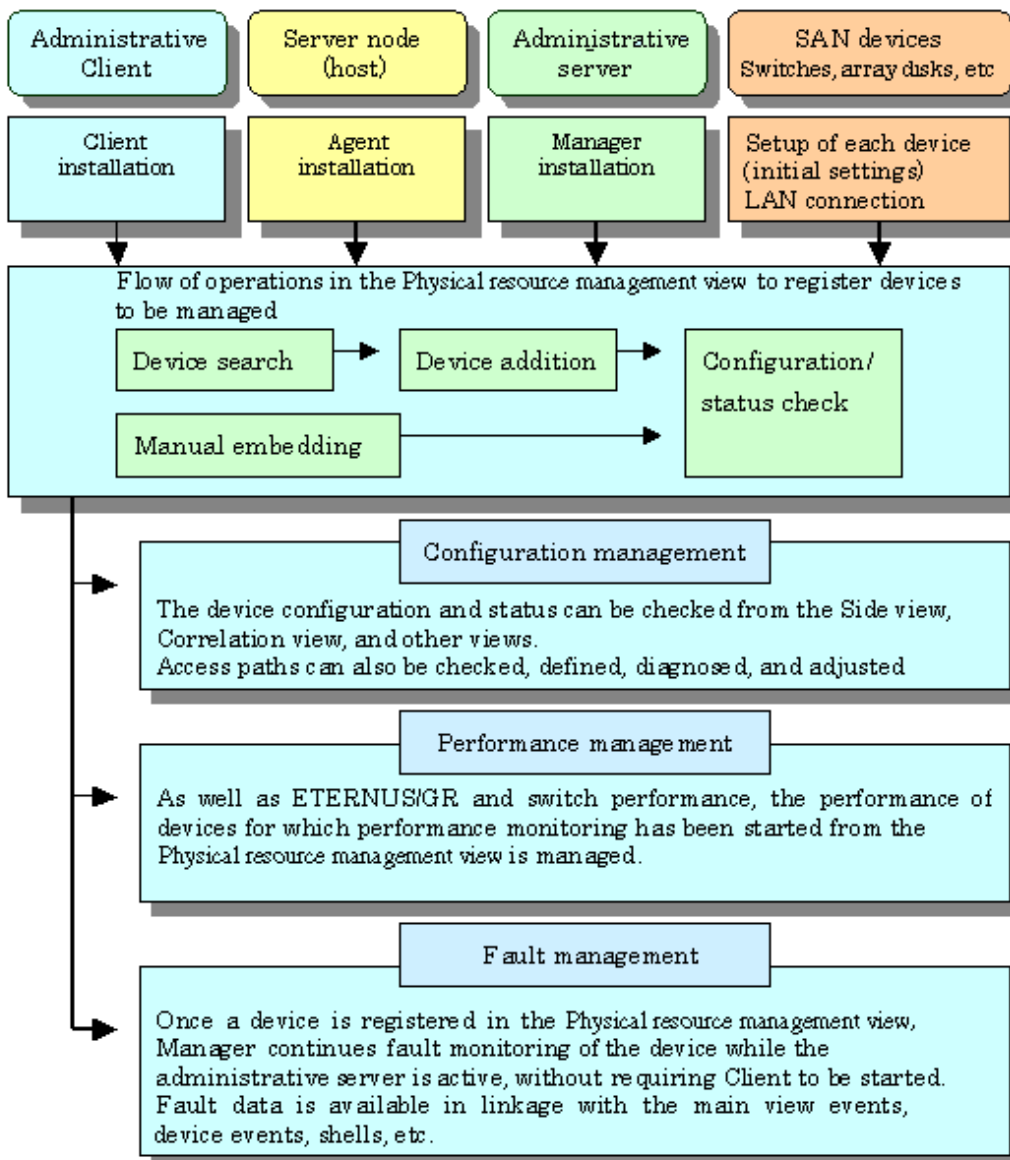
Administrative Client

Server node (host)

Administrative server

SAN devices Switches, array disks, etc

Client installation

Agent installation

Manager installation

Setup of each device (initial settings) LAN connection

Flow of operations in the Physical resource management view to register devices to be managed

Device search

Device addition

Configuration/ status check

Manual embedding

Configuration management

The device configuration and status can be checked from the Side view, Correlation view, and other views.
Access paths can also be checked, defined, diagnosed, and adjusted

Performance management

As well as ETERNUS/GR and switch performance, the performance of devices for which performance monitoring has been started from the Physical resource management view is managed.

Fault management

Once a device is registered in the Physical resource management view, Manager continues fault monitoring of the device while the administrative server is active, without requiring Client to be started.
Fault data is available in linkage with the main view events, device events, shells, etc.